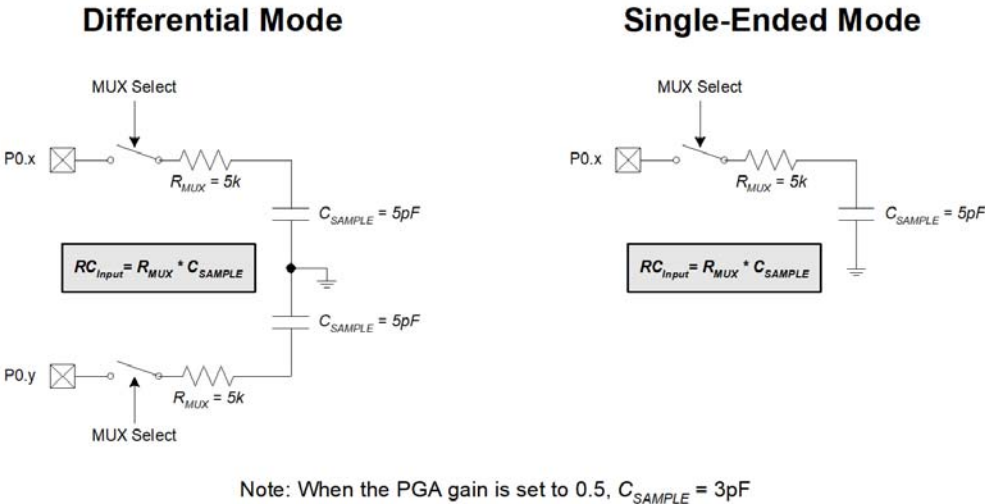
Differential Mode

MUX Select

P0.x

$R_{MUX} = 5k$

$C_{SAMPLE} = 5pF$

$RC_{Input} = R_{MUX} * C_{SAMPLE}$

$C_{SAMPLE} = 5pF$

P0.y

$R_{MUX} = 5k$

MUX Select

Single-Ended Mode

MUX Select

P0.x

$R_{MUX} = 5k$

$C_{SAMPLE} = 5pF$

$RC_{Input} = R_{MUX} * C_{SAMPLE}$

Note: When the PGA gain is set to 0.5, $C_{SAMPLE}$ = 3pF